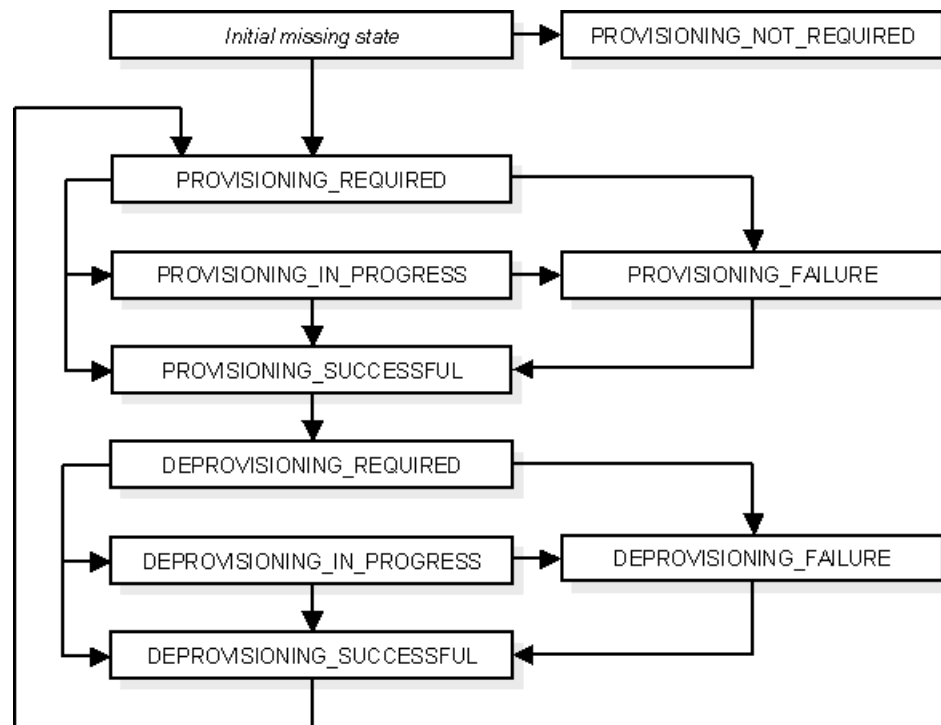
Initial missing state

PROVISIONING_NOT_REQUIRED

PROVISIONING_REQUIRED

PROVISIONING_IN_PROGRESS

PROVISIONING_FAILURE

PROVISIONING_SUCCESSFUL

DEPROVISIONING_REQUIRED

DEPROVISIONING_IN_PROGRESS

DEPROVISIONING_FAILURE

DEPROVISIONING_SUCCESSFUL